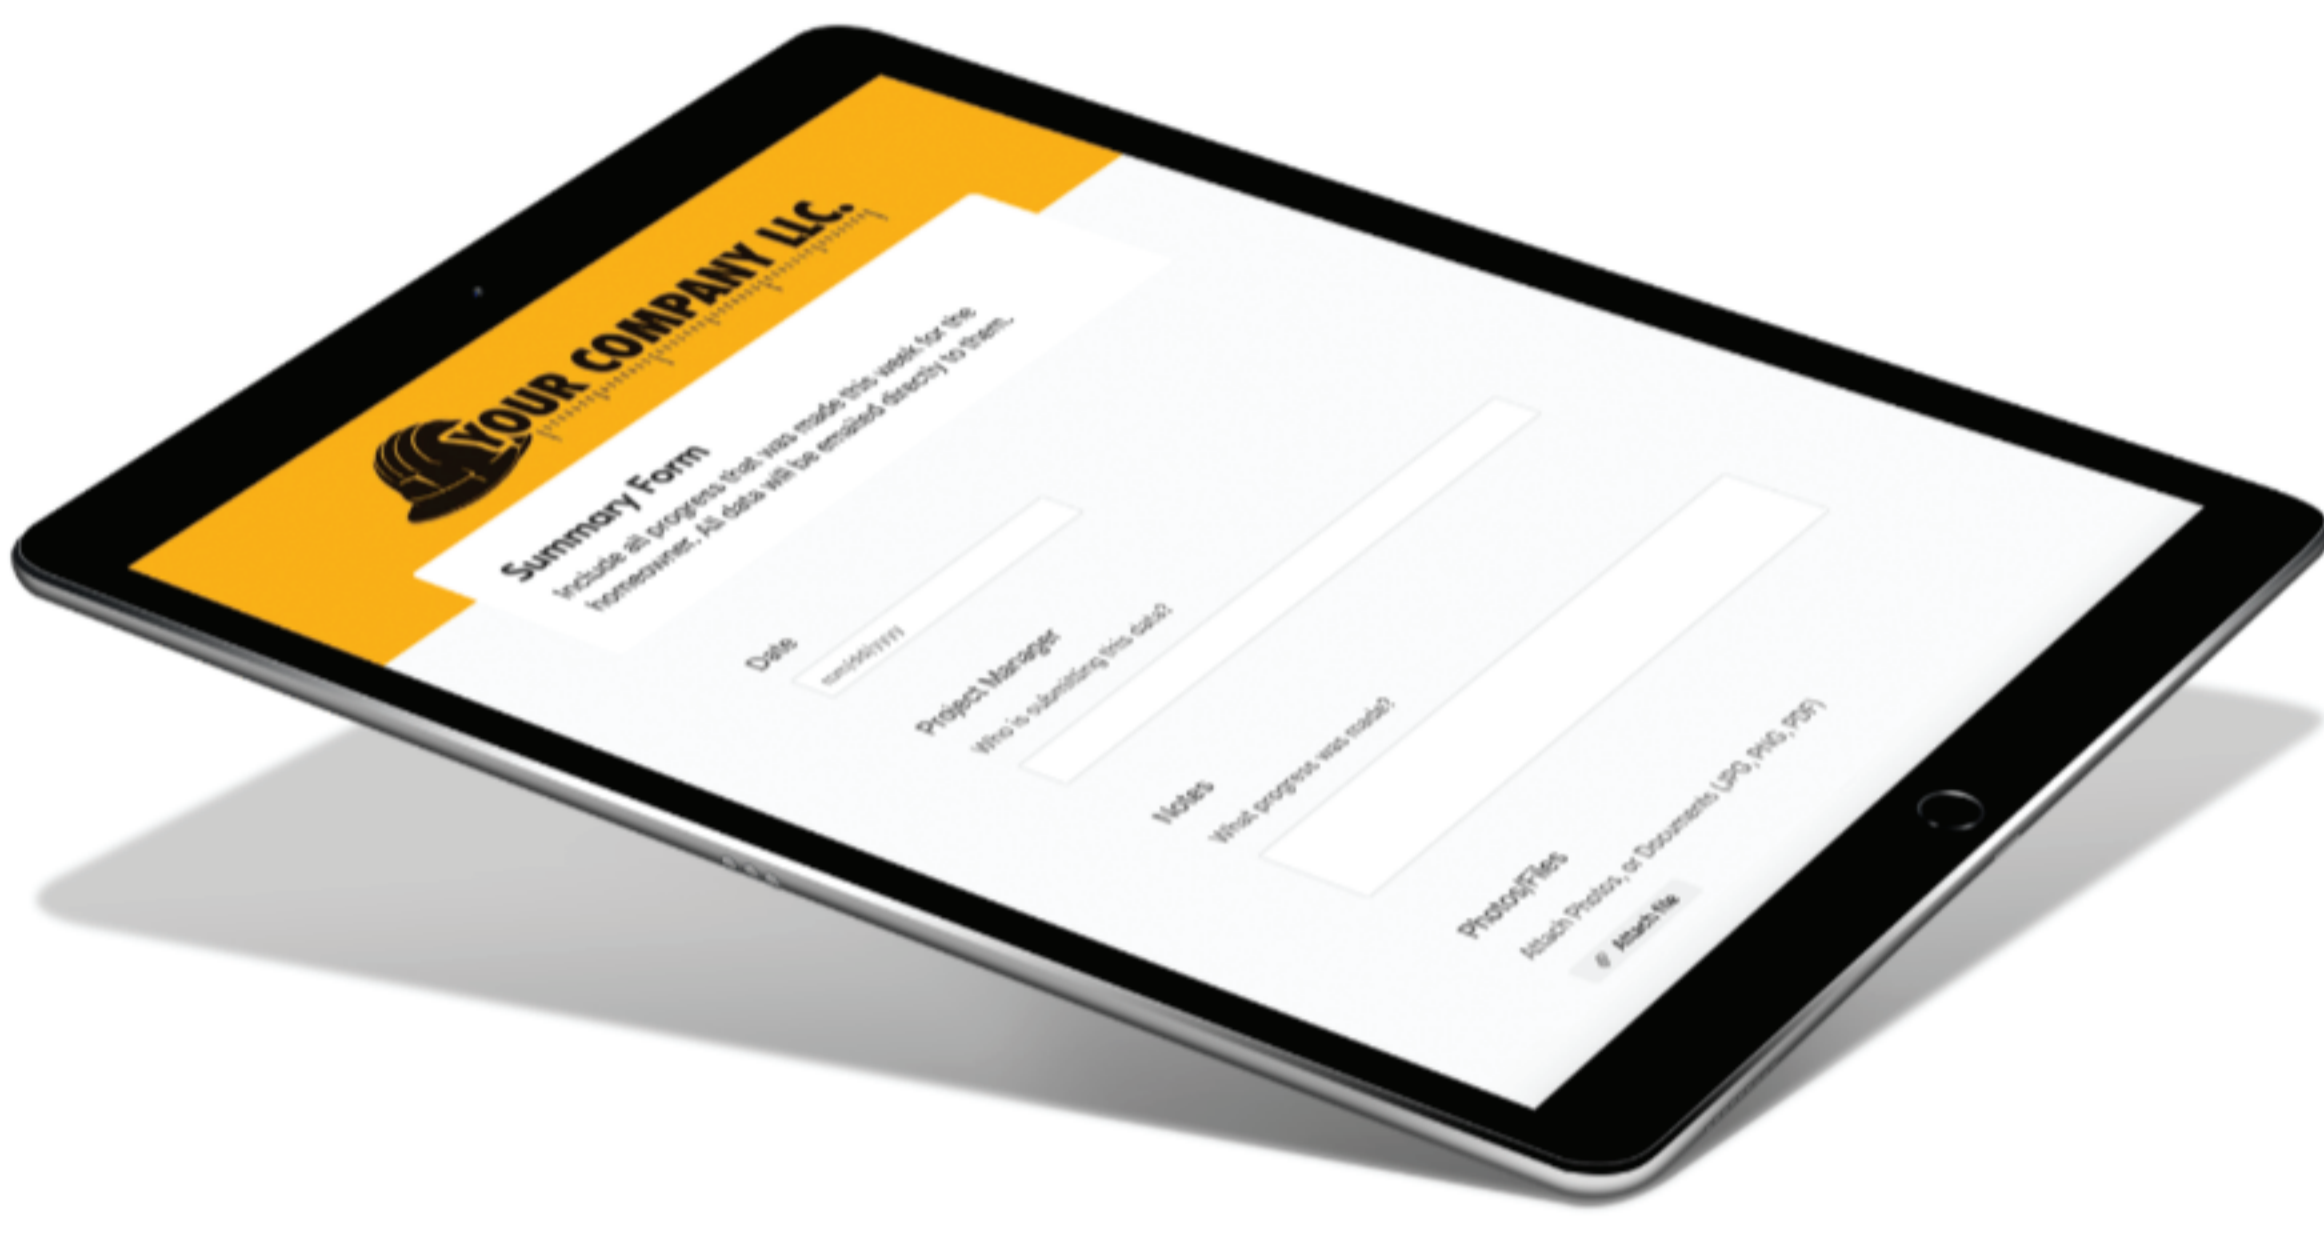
YOUR COMPANY LLC.

Summary Form
Include all progress that was made this week for the homeowner. All data will be emailed directly to them.

Date
mm/dd/yyyy

Project Manager
Who is submitting this data?

Notes
What progress was made?

Photos/Files
Attach Photos, or Documents (JPG, PNG, PDF)
Attach file